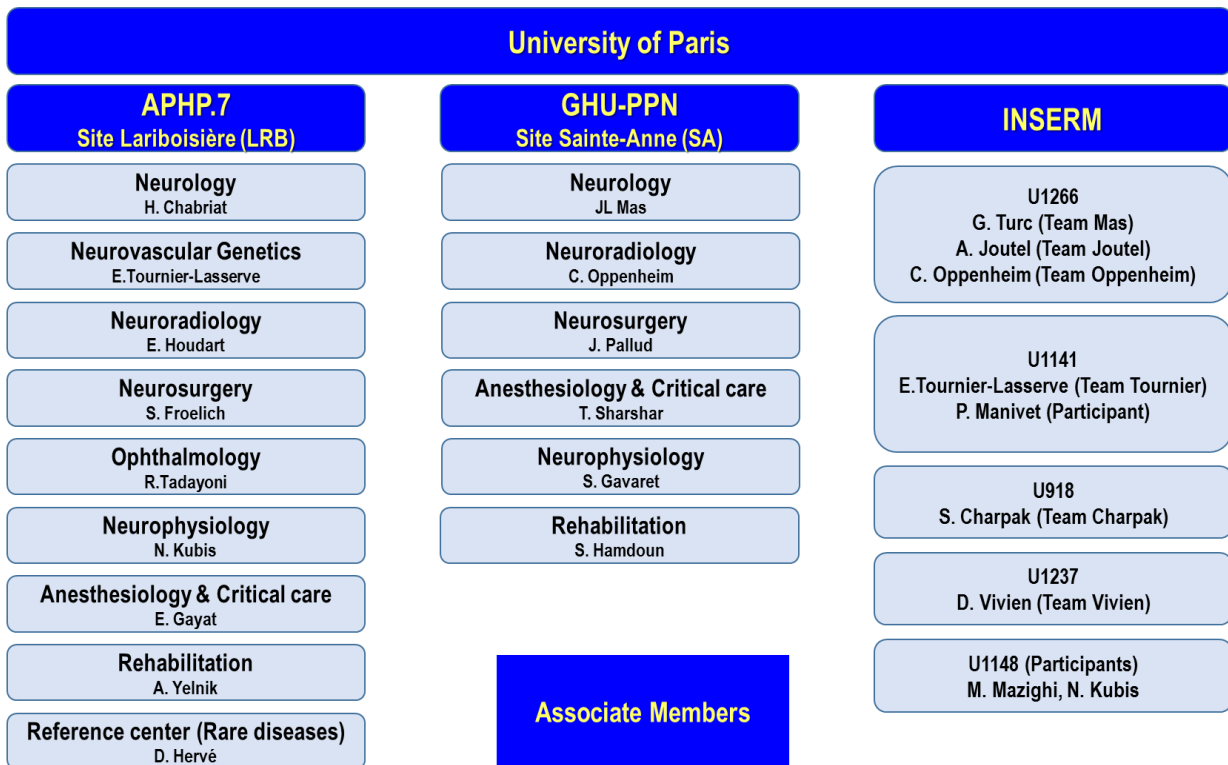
University of Paris

APHP.7
Site Lariboisière (LRB)

Neurology
H. Chabriat

Neurovascular Genetics
E.Tournier-Lasserve

Neuroradiology
E. Houdart

Neurosurgery
S. Froelich

Ophthalmology
R.Tadayoni

Neurophysiology
N. Kubis

Anesthesiology & Critical care
E. Gayat

Rehabilitation
A. Yelnik

Reference center (Rare diseases)
D. Hervé

GHU-PPN
Site Sainte-Anne (SA)

Neurology
JL Mas

Neuroradiology
C. Oppenheim

Neurosurgery
J. Pallud

Anesthesiology & Critical care
T. Sharshar

Neurophysiology
S. Gavaret

Rehabilitation
S. Hamdoun

Associate Members

INSERM

U1266
G. Turc (Team Mas)
A. Joutel (Team Joutel)
C. Oppenheim (Team Oppenheim)

U1141
E.Tournier-Lasserve (Team Tournier)
P. Manivet (Participant)

U918
S. Charpak (Team Charpak)

U1237
D. Vivien (Team Vivien)

U1148 (Participants)
M. Mazighi, N. Kubis